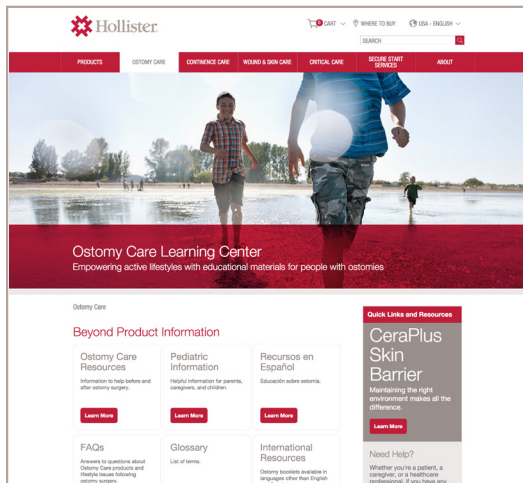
Hollister

0 CART
WHERE TO BUY
USA - ENGLISH

SEARCH

PRODUCTS
OSTOMY CARE
CONTINENCE CARE
WOUND & SKIN CARE
CRITICAL CARE
SECURE START SERVICES
ABOUT

Ostomy Care Learning Center
Empowering active lifestyles with educational materials for people with ostomies

Ostomy Care

Beyond Product Information

Ostomy Care Resources
Information to help before and after ostomy surgery.
Learn More

Pediatric Information
Helpful information for parents, caregivers, and children.
Learn More

Recursos en Español
Educación sobre ostomía.
Learn More

FAQs
Answers to questions about Ostomy Care products and lifestyle issues following ostomy surgery.

Glossary
List of terms.

International Resources
Ostomy booklets available in languages other than English

Quick Links and Resources

CeraPlus Skin Barrier
Maintaining the right environment makes all the difference.
Learn More

Need Help?
Whether you're a patient, a caregiver, or a healthcare professional, if you have any